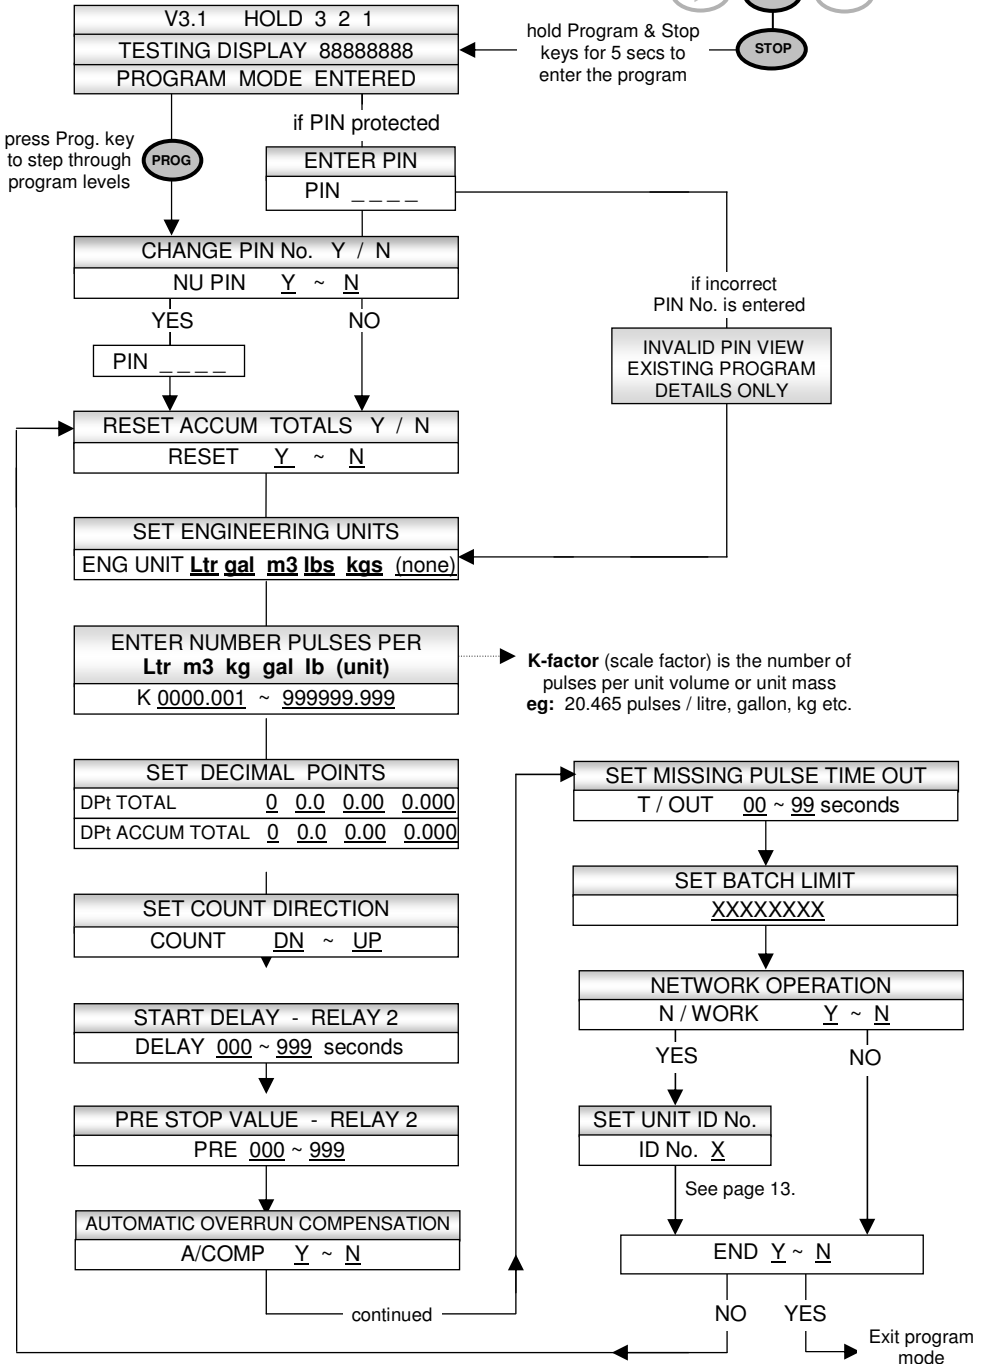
V3.1 HOLD 3 2 1

TESTING DISPLAY 88888888

PROGRAM MODE ENTERED

hold Program & Stop keys for 5 secs to enter the program

STOP

press Prog. key to step through program levels

PROG

if PIN protected

ENTER PIN

PIN _ _ _ _

CHANGE PIN No. Y / N

NU PIN Y ~ N

YES

NO

PIN _ _ _ _

if incorrect PIN No. is entered

INVALID PIN VIEW EXISTING PROGRAM DETAILS ONLY

RESET ACCUM TOTALS Y / N

RESET Y ~ N

SET ENGINEERING UNITS

ENG UNIT Ltr gal m3 lbs kgs (none)

ENTER NUMBER PULSES PER
Ltr m3 kg gal lb (unit)

K 0000.001 ~ 999999.999

K-factor (scale factor) is the number of pulses per unit volume or unit mass
eg: 20.465 pulses / litre, gallon, kg etc.

SET DECIMAL POINTS

DPt TOTAL 0 0.0 0.00 0.000

DPt ACCUM TOTAL 0 0.0 0.00 0.000

SET COUNT DIRECTION

COUNT DN ~ UP

START DELAY - RELAY 2

DELAY 000 ~ 999 seconds

PRE STOP VALUE - RELAY 2

PRE 000 ~ 999

AUTOMATIC OVERRUN COMPENSATION

A/COMP Y ~ N

continued

SET MISSING PULSE TIME OUT

T / OUT 00 ~ 99 seconds

SET BATCH LIMIT

XXXXXXXX

NETWORK OPERATION

N / WORK Y ~ N

YES

NO

SET UNIT ID No.

ID No. X

See page 13.

END Y ~ N

NO

YES

Exit program mode